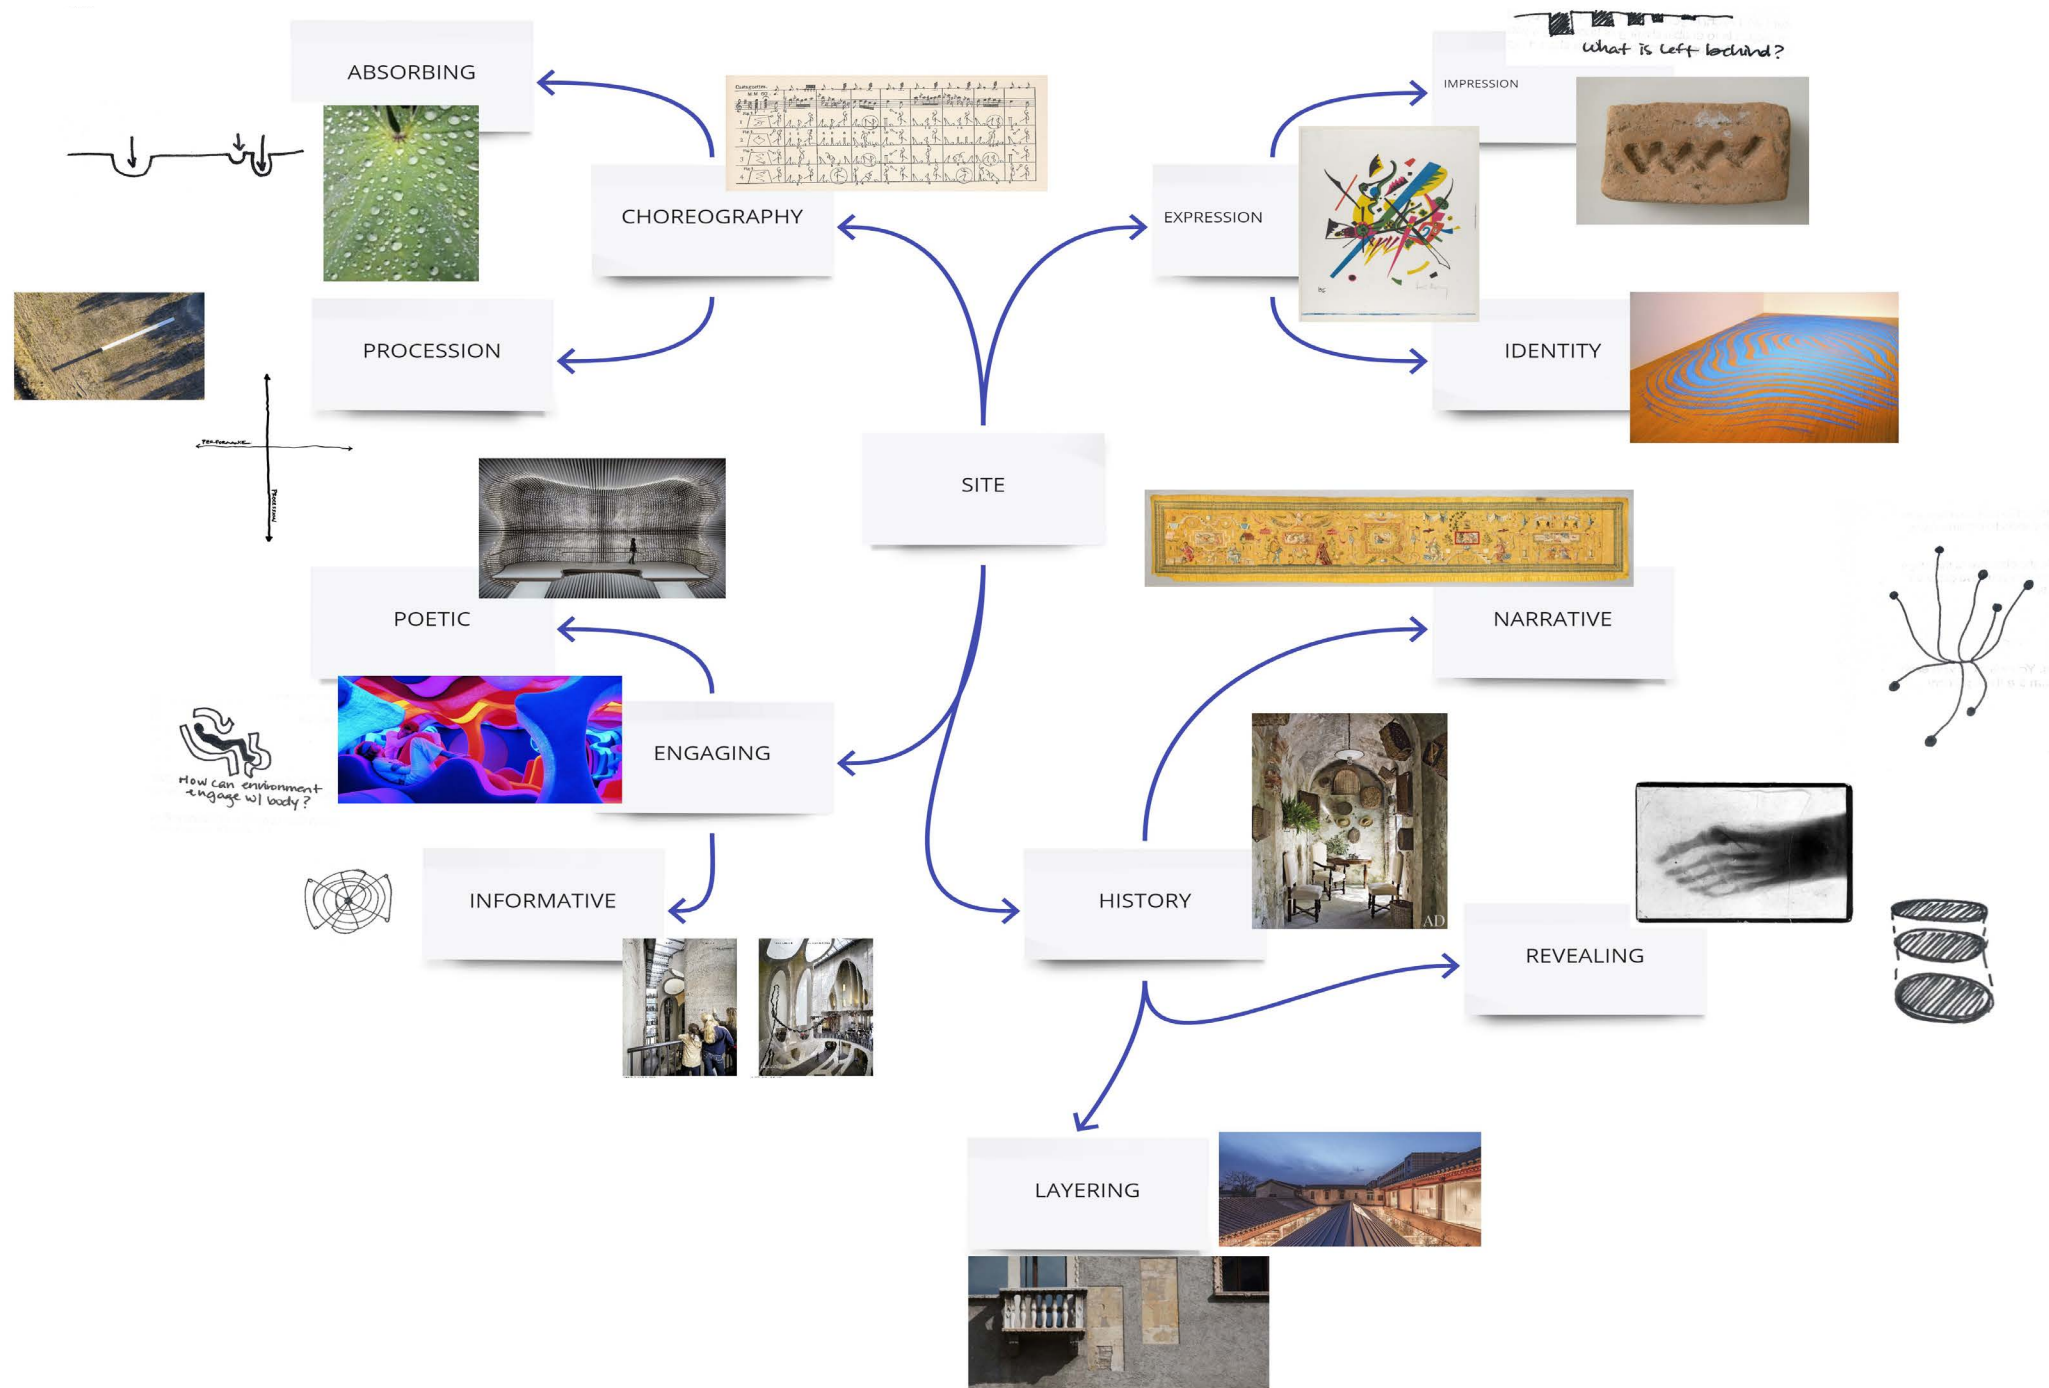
ABSORBING

CHOREOGRAPHY

PROCESSION

what is left behind?

IMPRESSION

EXPRESSION

IDENTITY

SITE

POETIC

How can environment engage w/ body?

ENGAGING

INFORMATIVE

NARRATIVE

HISTORY

AD

REVEALING

LAYERING